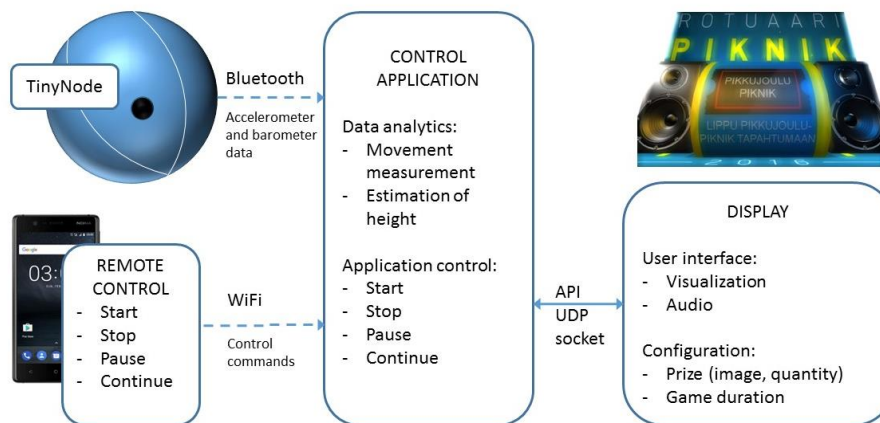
TinyNode

Bluetooth

Accelerometer and barometer data

CONTROL APPLICATION

Data analytics:
- Movement measurement
- Estimation of height

Application control:
- Start
- Stop
- Pause
- Continue

ROTUAARI PIKNIK

PIKKUJOULU PIKNIK

LIPPU PIKKUJOULU-PIKNIK TAPAHTUMAAN

2016

Google

03:0

REMOTE CONTROL
- Start
- Stop
- Pause
- Continue

WiFi

Control commands

API
UDP
socket

DISPLAY

User interface:
- Visualization
- Audio

Configuration:
- Prize (image, quantity)
- Game duration